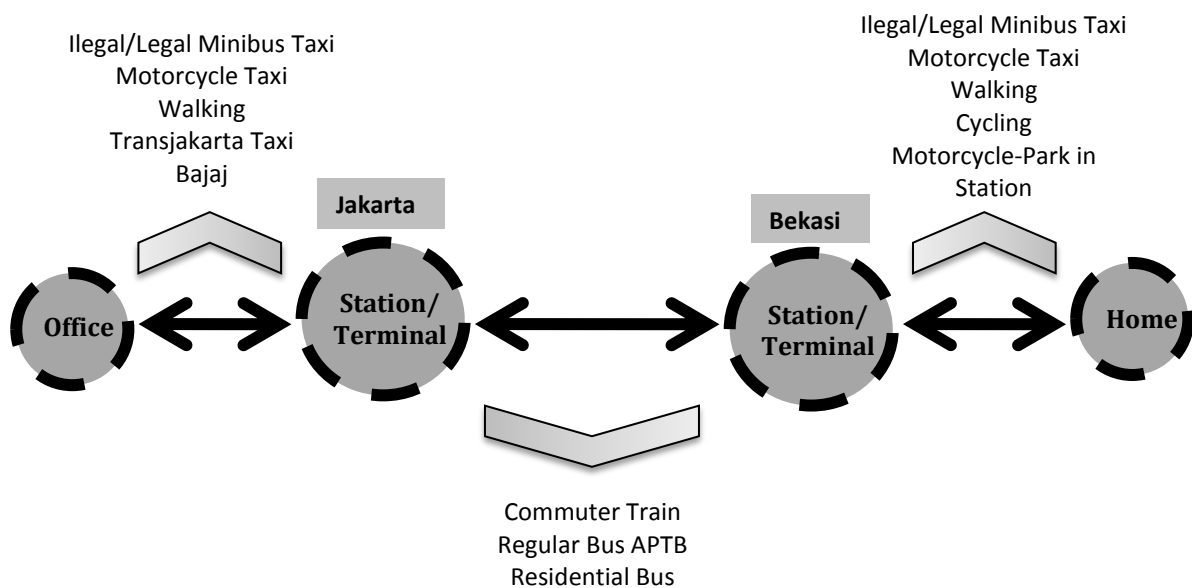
Ilegal/Legal Minibus Taxi
Motorcycle Taxi
Walking
Transjakarta Taxi
Bajaj

Jakarta

Office

Station/ Terminal

Ilegal/Legal Minibus Taxi
Motorcycle Taxi
Walking
Cycling
Motorcycle-Park in Station

Bekasi

Station/ Terminal

Home

Commuter Train
Regular Bus APTB
Residential Bus